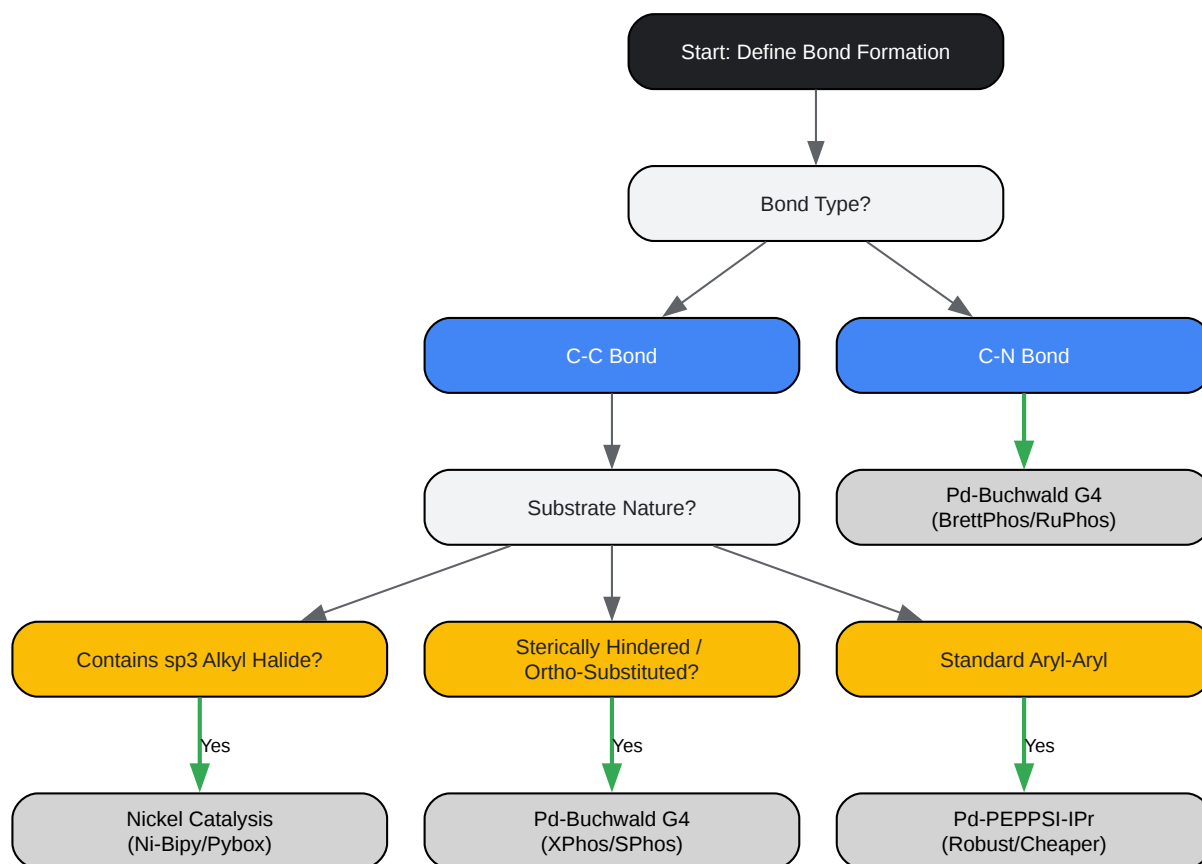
Start: Define Bond Formation

Bond Type?

C-C Bond

C-N Bond

Pd-Buchwald G4
(BrettPhos/RuPhos)

Substrate Nature?

Contains sp3 Alkyl Halide?

Sterically Hindered /
Ortho-Substituted?

Standard Aryl-Aryl

Yes

Yes

Yes

Nickel Catalysis
(Ni-Bipy/Pybox)

Pd-Buchwald G4
(XPhos/SPhos)

Pd-PEPPSI-IPr
(Robust/Cheaper)